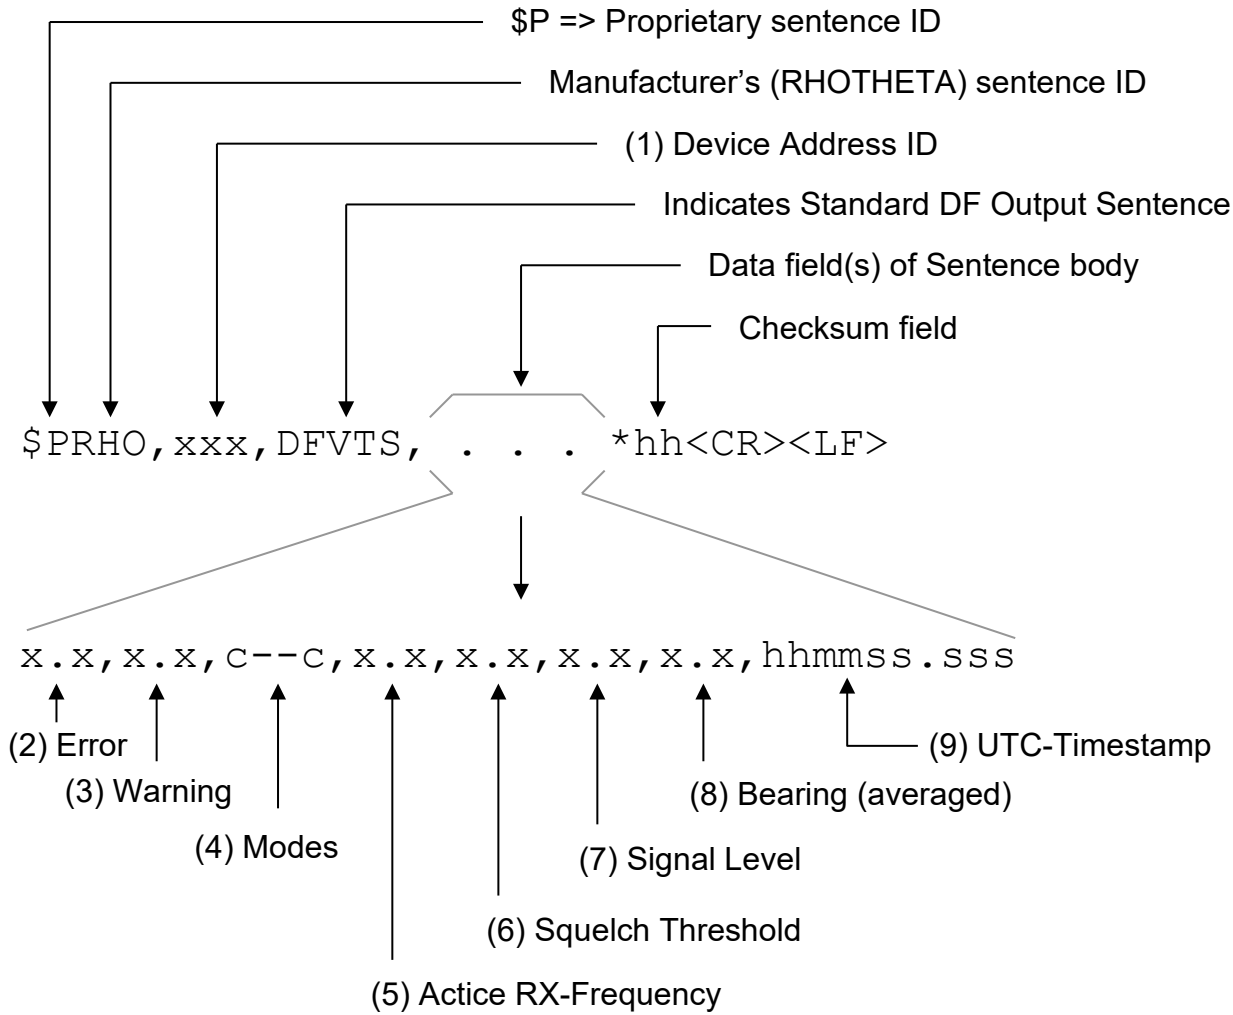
\$P => Proprietary sentence ID

Manufacturer's (RHOTHETA) sentence ID

(1) Device Address ID

Indicates Standard DF Output Sentence

Data field(s) of Sentence body

Checksum field

\$PRHO,xxx,DFVTS, . . . *hh<CR><LF>

x.x,x.x,c--c,x.x,x.x,x.x,x.x,hhmmss.sss

(2) Error

(3) Warning

(4) Modes

(5) Actice RX-Frequency

(6) Squelch Threshold

(7) Signal Level

(8) Bearing (averaged)

(9) UTC-Timestamp